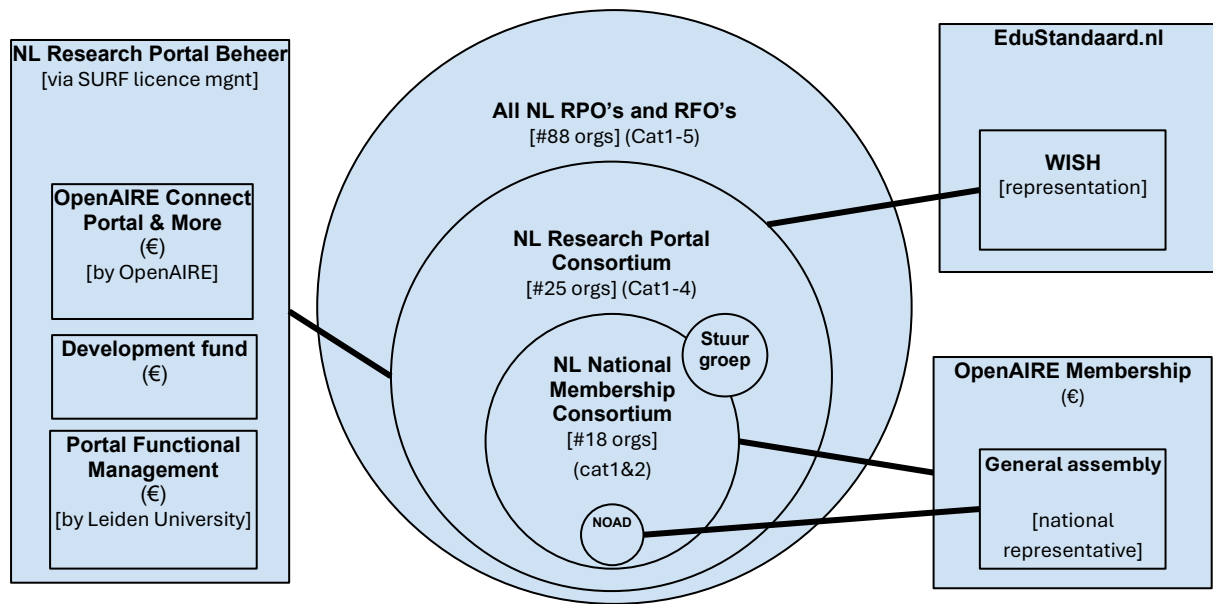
NL Research Portal Beheer
[via SURF licence mgnt]

OpenAIRE Connect Portal & More
(€)
[by OpenAIRE]

Development fund
(€)

Portal Functional Management
(€)
[by Leiden University]

All NL RPO's and RFO's
[#88 orgs] (Cat1-5)

NL Research Portal Consortium
[#25 orgs] (Cat1-4)

Stuur groep

NL National Membership Consortium
[#18 orgs]
(cat1&2)

NOAD

EduStandaard.nl

WISH
[representation]

OpenAIRE Membership
(€)

General assembly

[national representative]